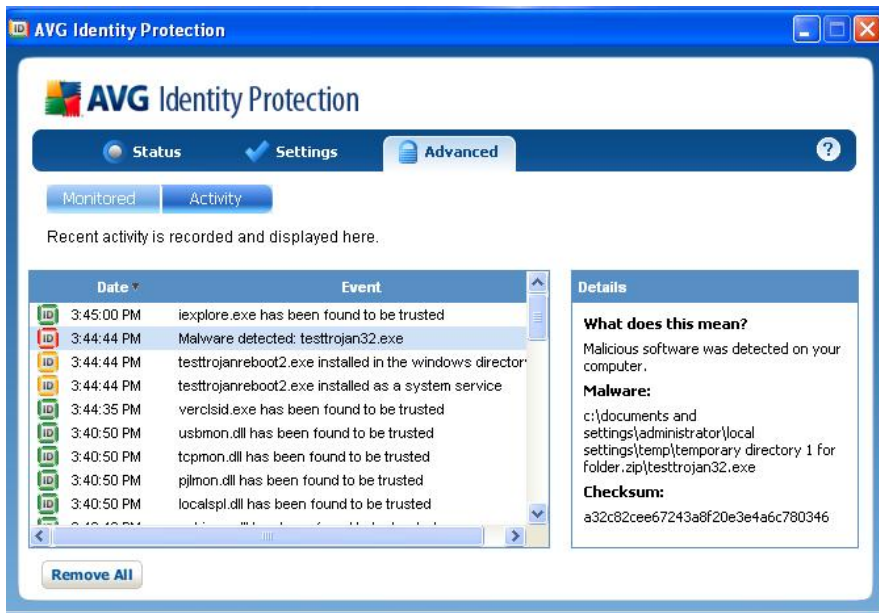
AVG Identity Protection

AVG Identity Protection

Status Settings Advanced ?

Monitored Activity

Recent activity is recorded and displayed here.

| Date | Event |
|---|---|
| 3:45:00 PM | iexplore.exe has been found to be trusted |
| 3:44:44 PM | Malware detected: testtrojan32.exe |
| 3:44:44 PM | testtrojanreboot2.exe installed in the windows director |
| 3:44:44 PM | testtrojanreboot2.exe installed as a system service |
| 3:44:35 PM | verclsid.exe has been found to be trusted |
| 3:40:50 PM | usbmon.dll has been found to be trusted |
| 3:40:50 PM | tcpmon.dll has been found to be trusted |
| 3:40:50 PM | pjlmon.dll has been found to be trusted |
| 3:40:50 PM | localspl.dll has been found to be trusted |
| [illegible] | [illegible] |

Details

What does this mean?

Malicious software was detected on your computer.

Malware:

c:\documents and settings\administrator\local settings\temp\temporary directory 1 for folder.zip\testtrojan32.exe

Checksum:

a32c82cee67243a8f20e3e4a6c780346

Remove All